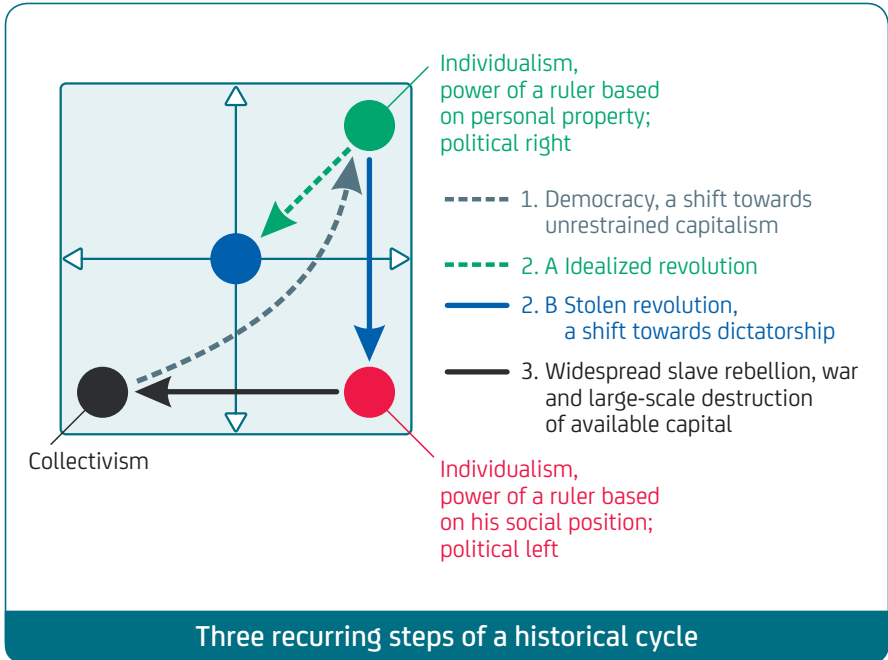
Individualism, power of a ruler based on personal property; political right

1. Democracy, a shift towards unrestrained capitalism

2. A Idealized revolution

2. B Stolen revolution, a shift towards dictatorship

3. Widespread slave rebellion, war and large-scale destruction of available capital

Collectivism

Individualism, power of a ruler based on his social position; political left

Three recurring steps of a historical cycle